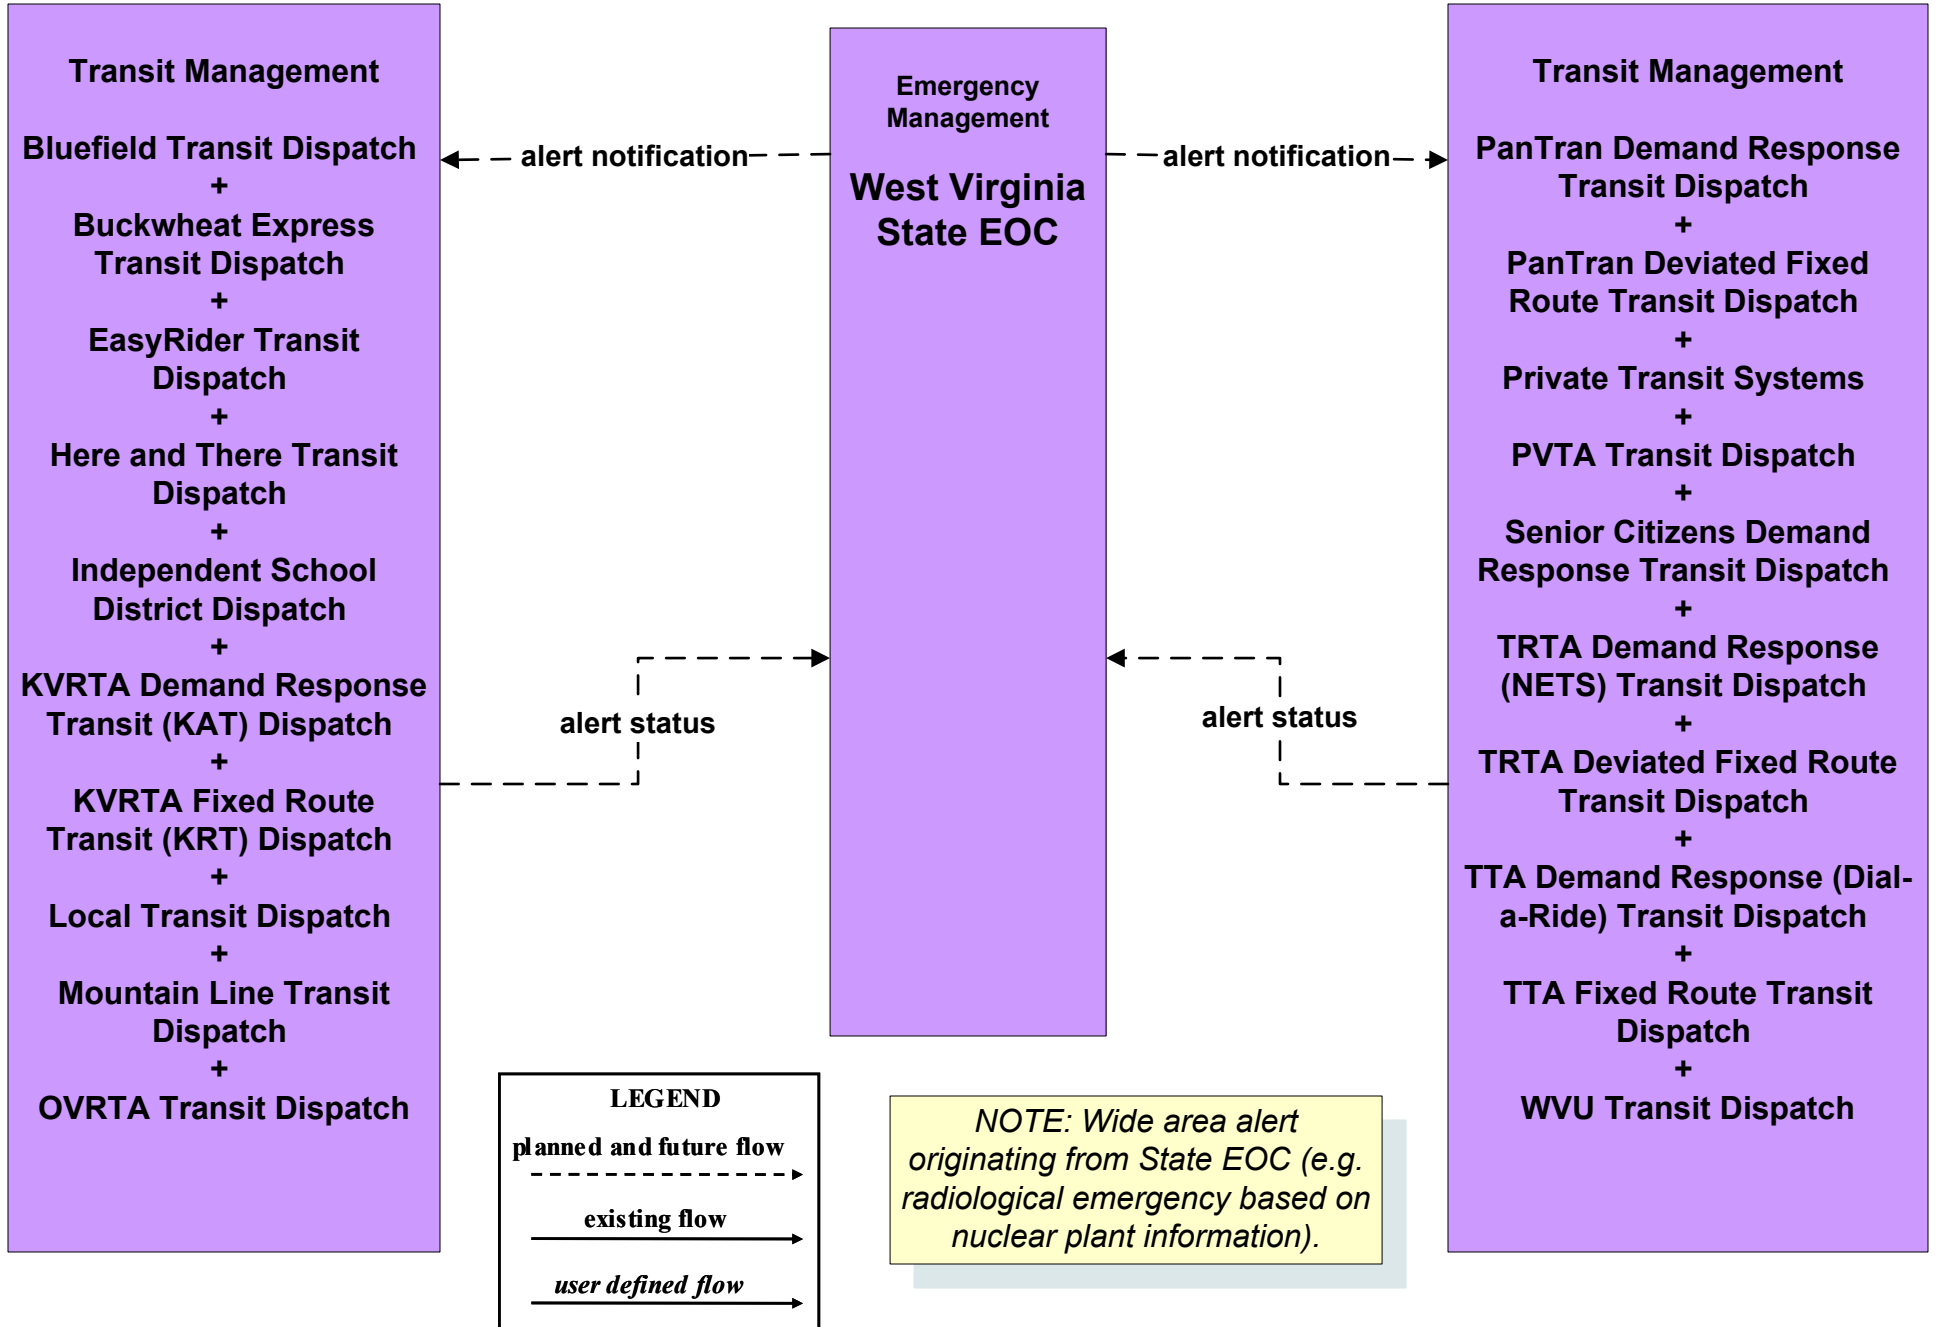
Transit Management

Bluefield Transit Dispatch
+
Buckwheat Express Transit Dispatch
+
EasyRider Transit Dispatch
+
Here and There Transit Dispatch
+
Independent School District Dispatch
+
KVRTA Demand Response Transit (KAT) Dispatch
+
KVRTA Fixed Route Transit (KRT) Dispatch
+
Local Transit Dispatch
+
Mountain Line Transit Dispatch
+
OVRTA Transit Dispatch

alert notification

alert status

Emergency Management

West Virginia State EOC

alert notification

alert status

Transit Management

PanTran Demand Response Transit Dispatch
+
PanTran Deviated Fixed Route Transit Dispatch
+
Private Transit Systems
+
PVTA Transit Dispatch
+
Senior Citizens Demand Response Transit Dispatch
+
TRTA Demand Response (NETS) Transit Dispatch
+
TRTA Deviated Fixed Route Transit Dispatch
+
TTA Demand Response (Dial-a-Ride) Transit Dispatch
+
TTA Fixed Route Transit Dispatch
+
WVU Transit Dispatch

LEGEND
planned and future flow
existing flow
user defined flow

NOTE: Wide area alert originating from State EOC (e.g. radiological emergency based on nuclear plant information).